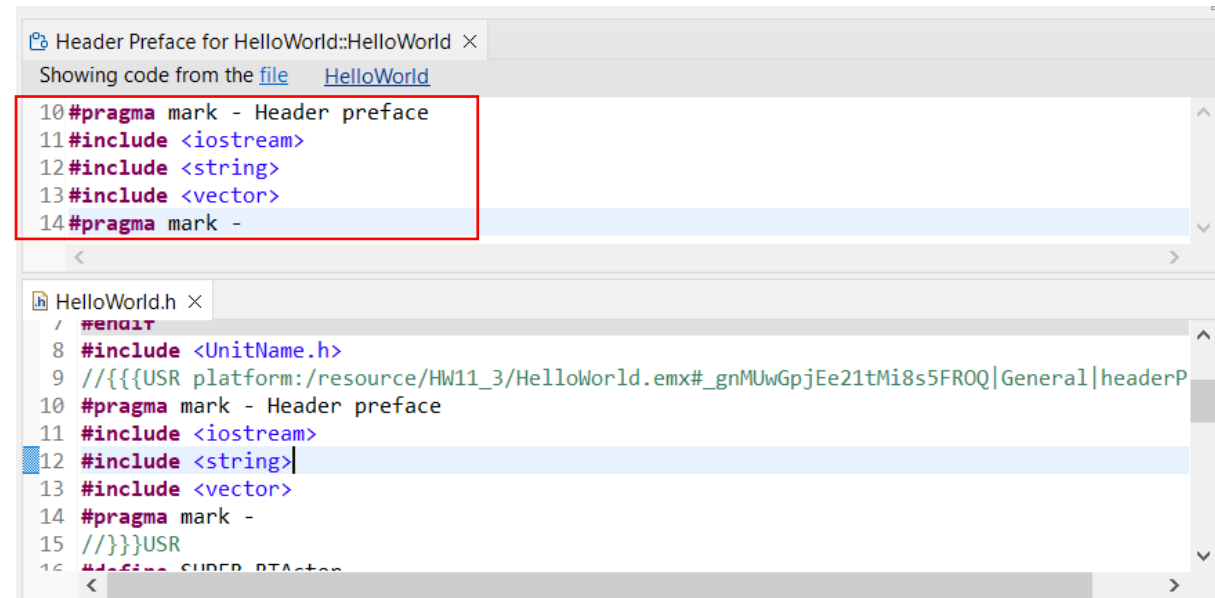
Header Preface for HelloWorld::HelloWorld ×
Showing code from the file HelloWorld
10 #pragma mark - Header preface
11 #include <iostream>
12 #include <string>
13 #include <vector>
14 #pragma mark -

HelloWorld.h ×
7 #endif
8 #include <UnitName.h>
9 //{{{USR platform:/resource/HW11_3/HelloWorld.emx#_gnMUwGpjEe21tMi8s5FROQ|General|headerP
10 #pragma mark - Header preface
11 #include <iostream>
12 #include <string>
13 #include <vector>
14 #pragma mark -
15 //}}}USR
16 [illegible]